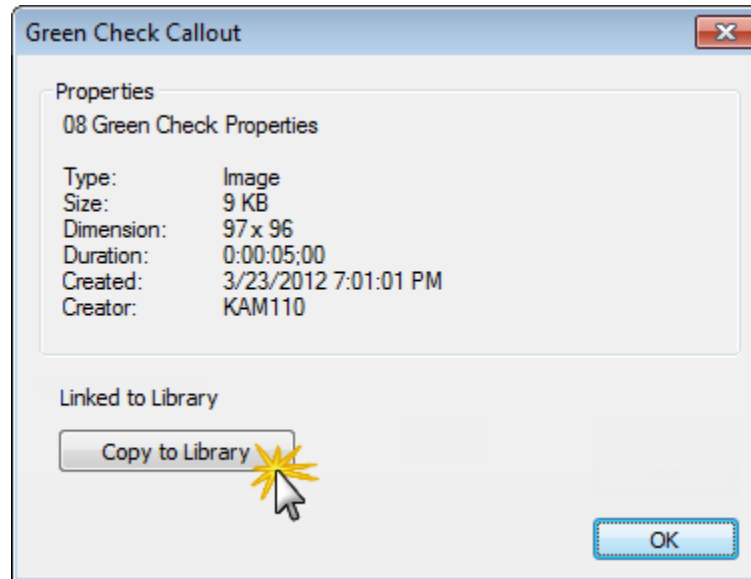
Green Check Callout

Properties

08 Green Check Properties

| | |
|---|---|
| Type: | Image |
| Size: | 9 KB |
| Dimension: | 97 x 96 |
| Duration: | 0:00:05;00 |
| Created: | 3/23/2012 7:01:01 PM |
| Creator: | KAM110 |

Linked to Library

Copy to Library

OK